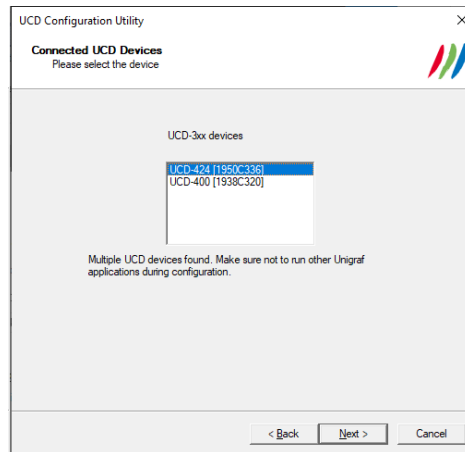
UCD Configuration Utility

Connected UCD Devices
Please select the device

UCD-3xx devices

UCD-424 [1950C336]
UCD-400 [1938C320]

Multiple UCD devices found. Make sure not to run other Unigraf applications during configuration.

< Back
Next >
Cancel